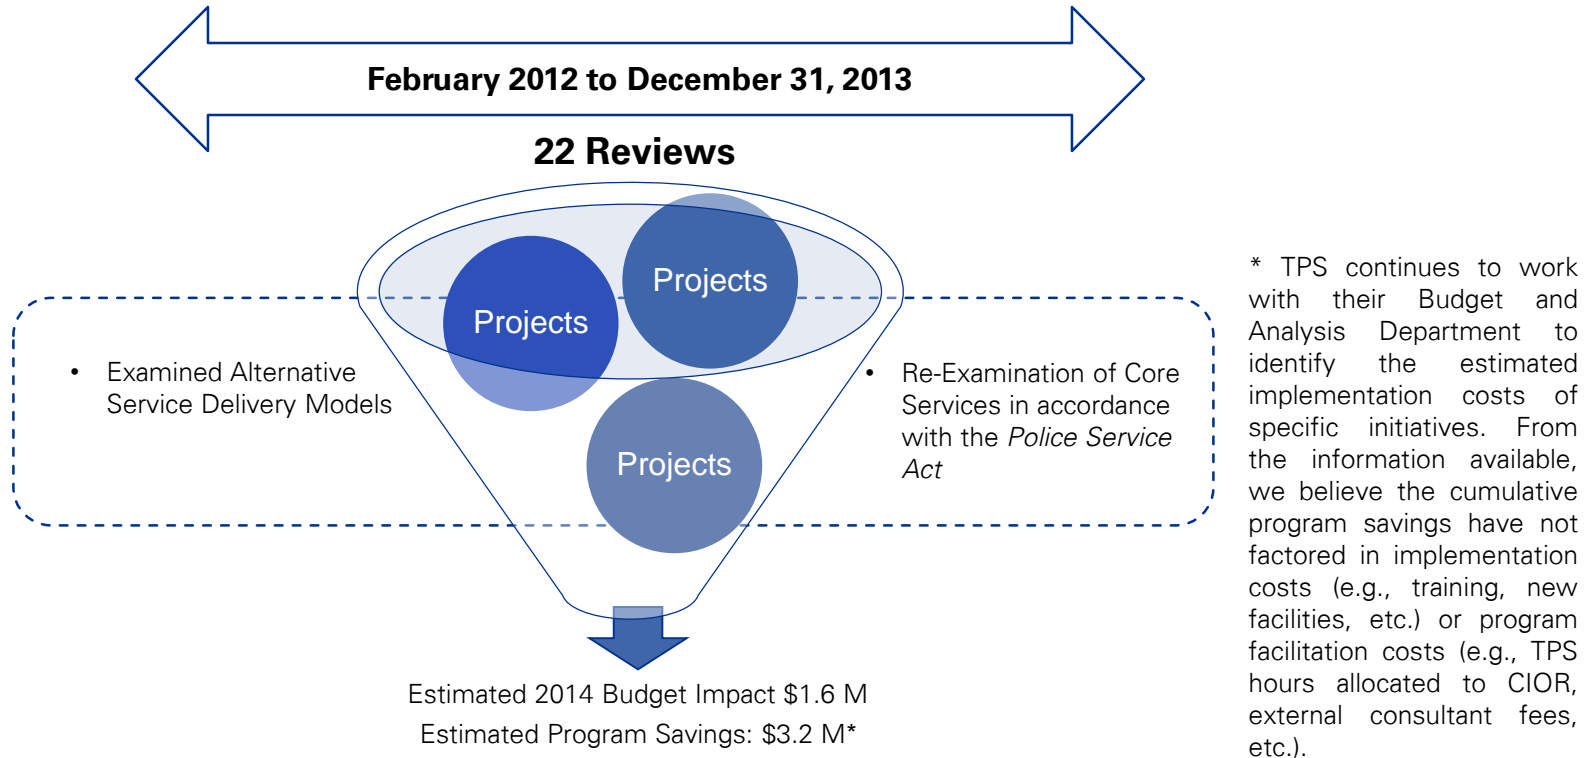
February 2012 to December 31, 2013

22 Reviews

Projects

Projects

Projects

• Examined Alternative Service Delivery Models

• Re-Examination of Core Services in accordance with the *Police Service Act*

Estimated 2014 Budget Impact \$1.6 M

Estimated Program Savings: \$3.2 M*

* TPS continues to work with their Budget and Analysis Department to identify the estimated implementation costs of specific initiatives. From the information available, we believe the cumulative program savings have not factored in implementation costs (e.g., training, new facilities, etc.) or program facilitation costs (e.g., TPS hours allocated to CIOR, external consultant fees, etc.).